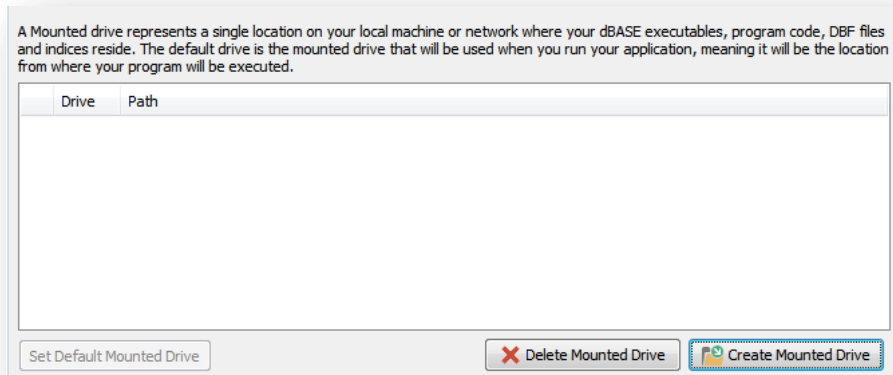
A Mounted drive represents a single location on your local machine or network where your dBASE executables, program code, DBF files and indices reside. The default drive is the mounted drive that will be used when you run your application, meaning it will be the location from where your program will be executed.

| | Drive | Path |
|---|---|---|

Set Default Mounted Drive

Delete Mounted Drive

Create Mounted Drive